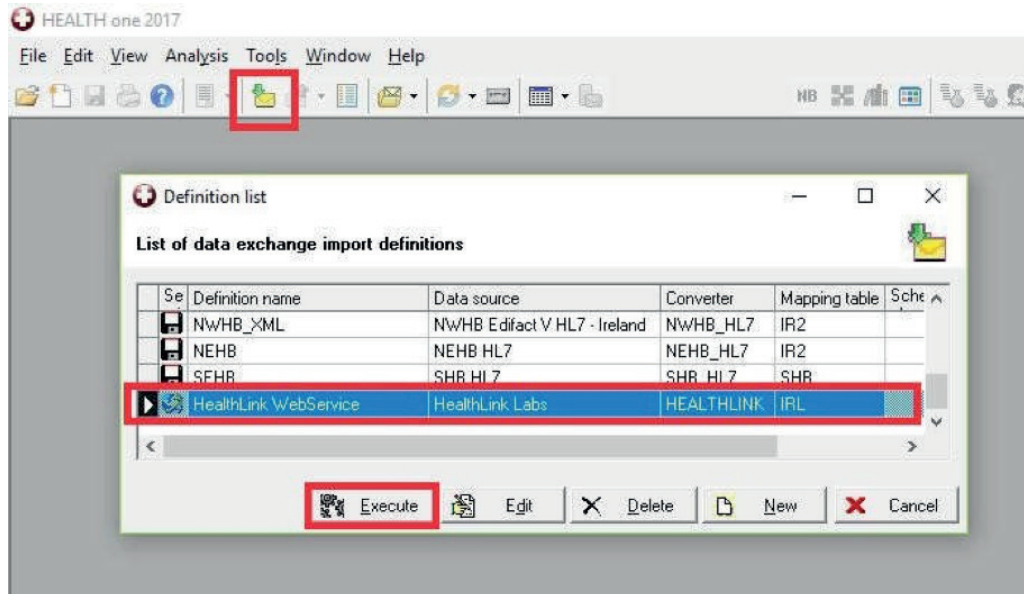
HEALTH one 2017

File Edit View Analysis Tools Window Help

NB

Definition list

List of data exchange import definitions

| Se | Definition name | Data source | Converter | Mapping table | Sche |
|---|---|---|---|---|---|
| | NWHB_XML | NWHB Edifact V HL7 - Ireland | NWHB_HL7 | IR2 | |
| | NEHB | NEHB HL7 | NEHB_HL7 | IR2 | |
| | SEHB | SHB HL7 | SHB_HL7 | SHB | |
| | HealthLink WebService | HealthLink Labs | HEALTHLINK | IRL | |

Execute Edit Delete New Cancel